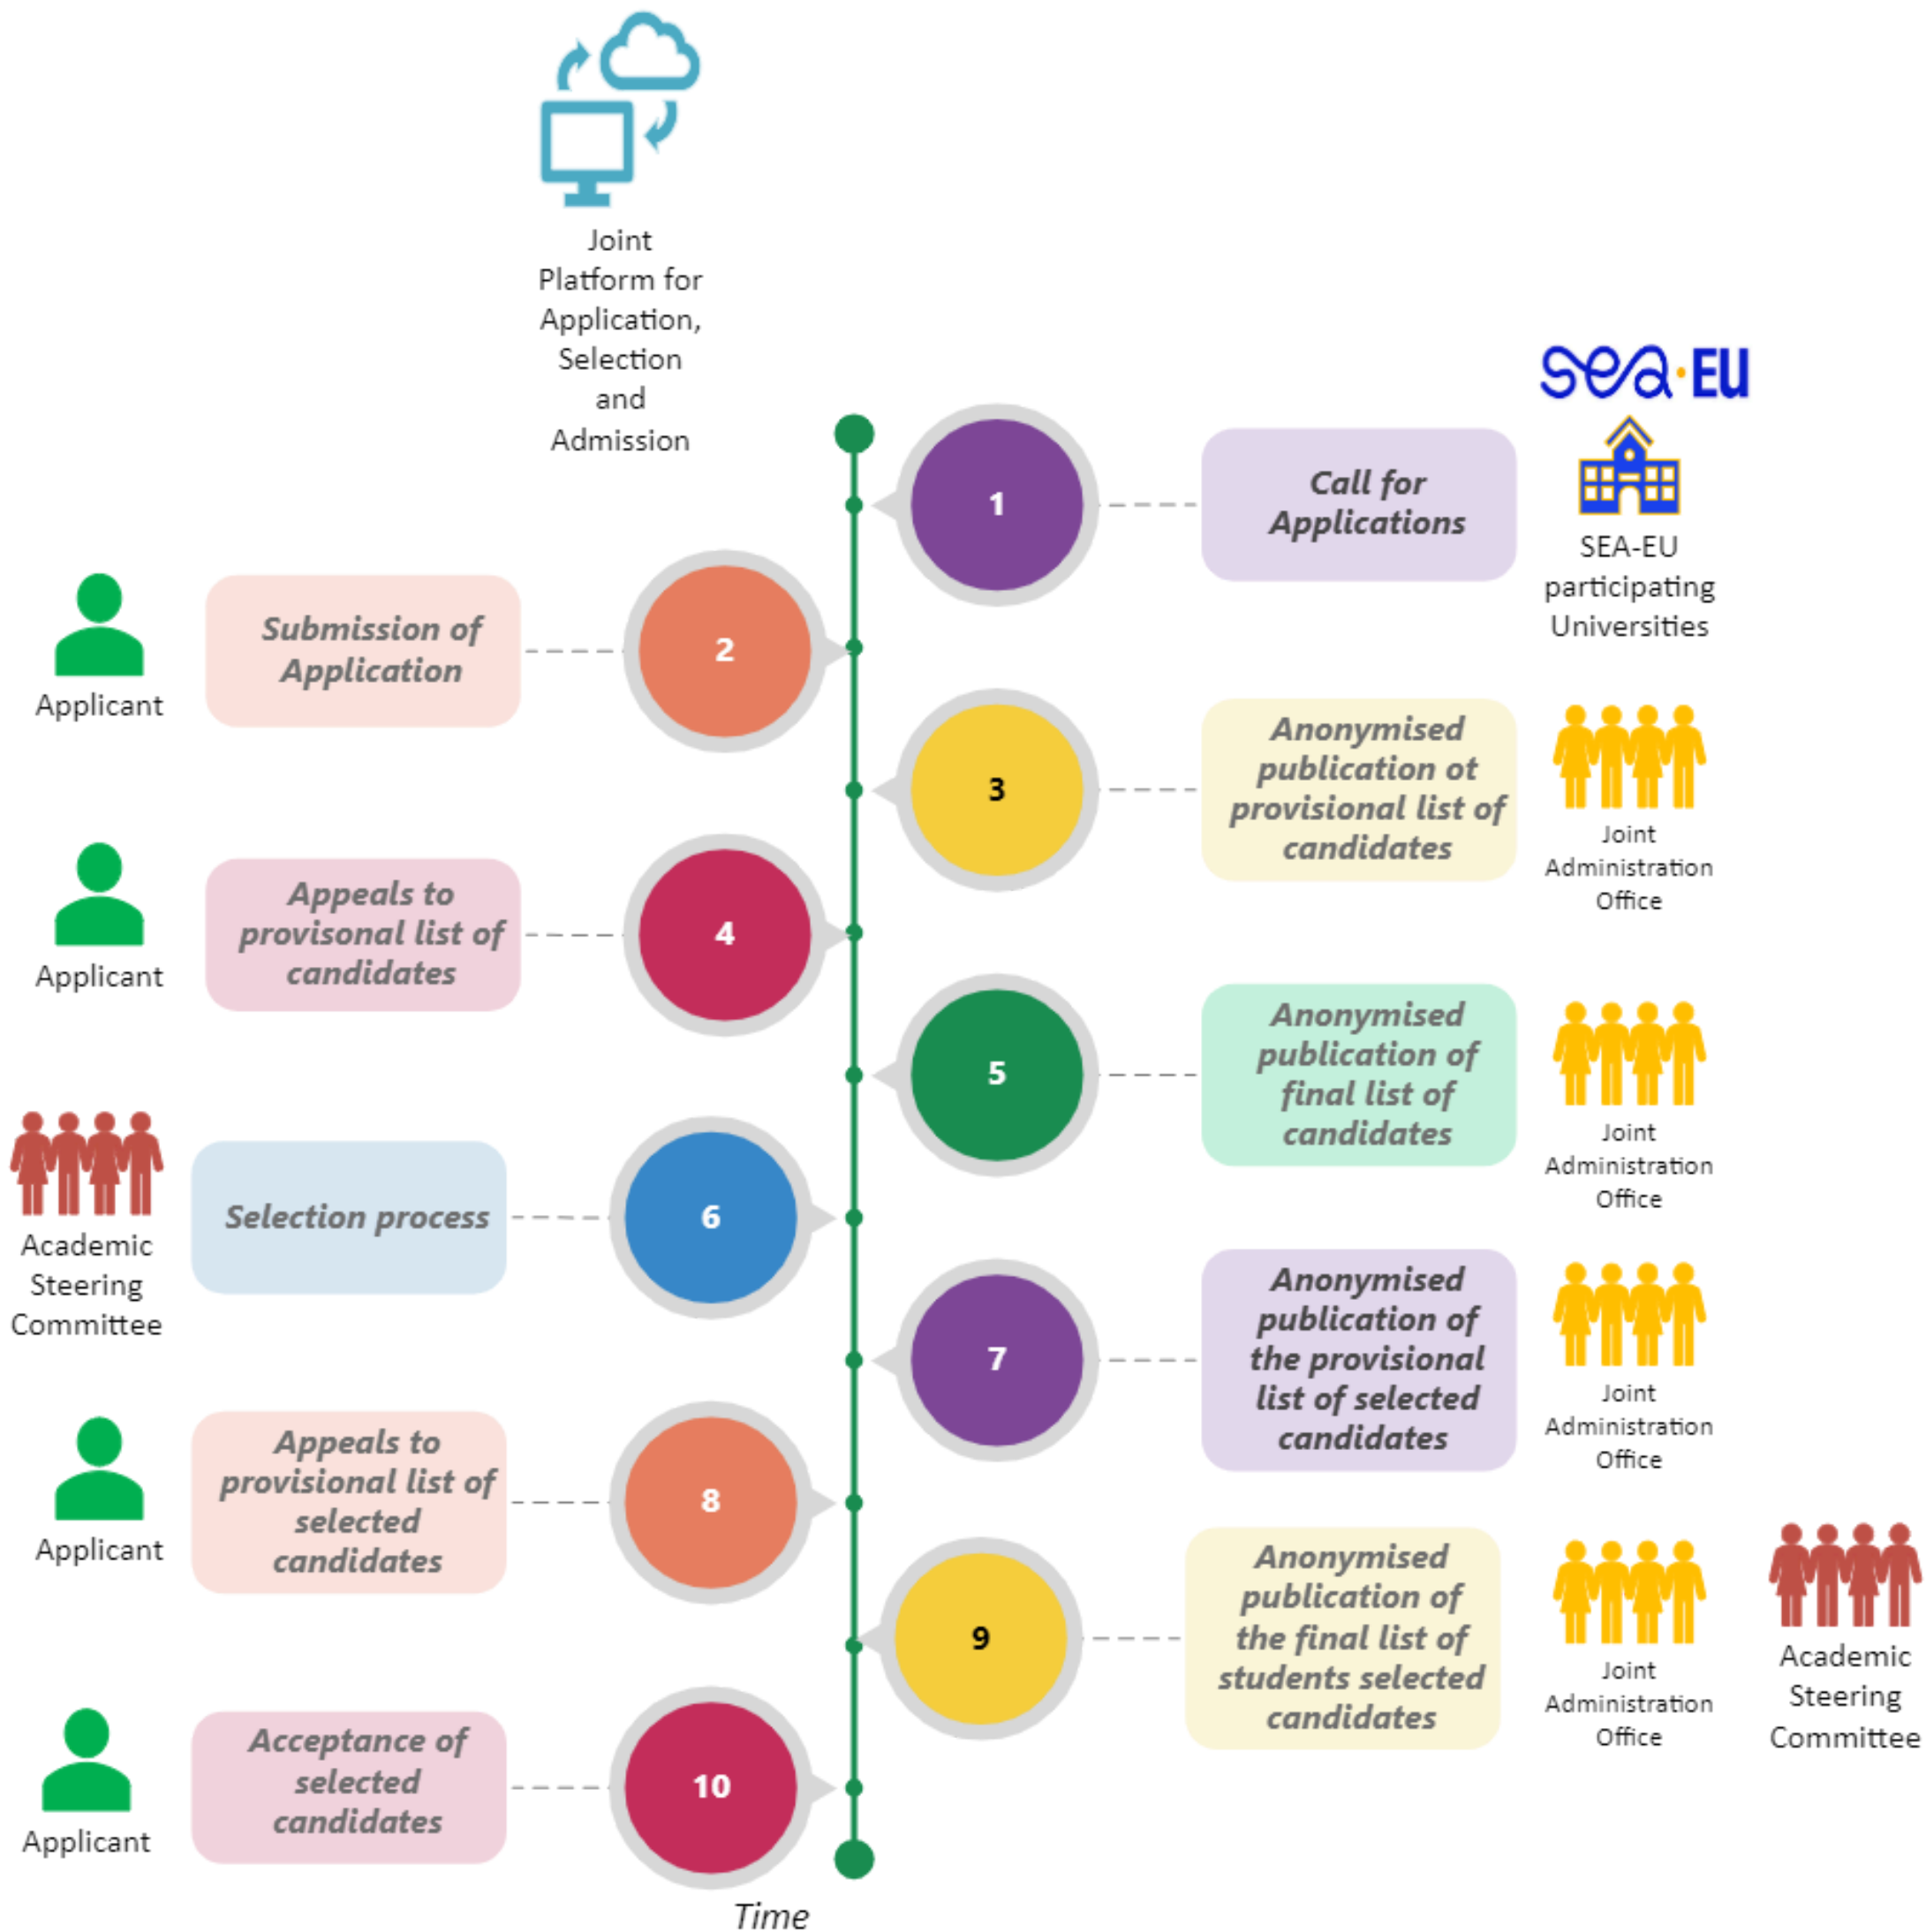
Joint Platform for Application, Selection and Admission

sea·EU

1

Call for Applications

SEA-EU participating Universities

Applicant

Submission of Application

2

3

Anonymised publication ot provisional list of candidates

Joint Administration Office

Applicant

Appeals to provisional list of candidates

4

5

Anonymised publication of final list of candidates

Joint Administration Office

Academic Steering Committee

Selection process

6

7

Anonymised publication of the provisional list of selected candidates

Joint Administration Office

Applicant

Appeals to provisional list of selected candidates

8

9

Anonymised publication of the final list of students selected candidates

Joint Administration Office

Academic Steering Committee

Applicant

Acceptance of selected candidates

10

Time